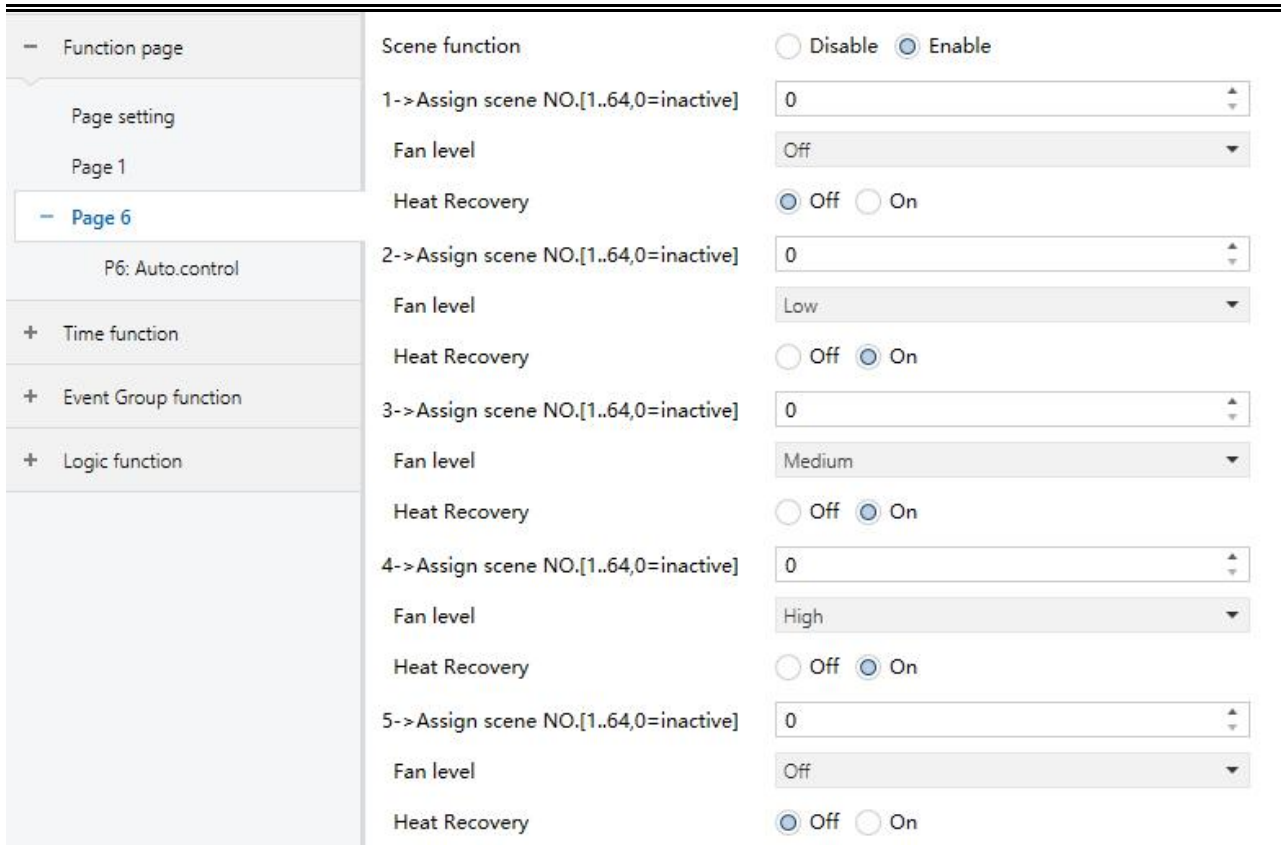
− Function page

Page setting

Page 1

− Page 6

P6: Auto.control

+ Time function

+ Event Group function

+ Logic function

Scene function Disable Enable

1->Assign scene NO.[1..64,0=inactive] 0

Fan level Off

Heat Recovery Off On

2->Assign scene NO.[1..64,0=inactive] 0

Fan level Low

Heat Recovery Off On

3->Assign scene NO.[1..64,0=inactive] 0

Fan level Medium

Heat Recovery Off On

4->Assign scene NO.[1..64,0=inactive] 0

Fan level High

Heat Recovery Off On

5->Assign scene NO.[1..64,0=inactive] 0

Fan level Off

Heat Recovery Off On